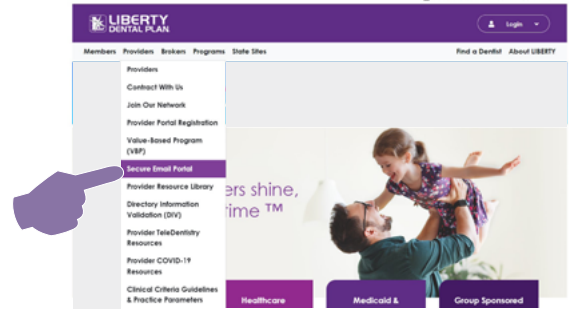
LIBERTY DENTAL PLAN

Login

Members Providers Brokers Programs State Sites

Find a Dentist About LIBERTY

Providers

Contract With Us

Join Our Network

Provider Portal Registration

Value-Based Program (VBP)

Secure Email Portal

Provider Resource Library

Directory Information Validation (DIV)

Provider TeleDentistry Resources

Provider COVID-19 Resources

Clinical Criteria Guidelines & Practice Parameters

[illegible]ers shine, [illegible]ime ™

Healthcare

Medicaid &

Group Sponsored